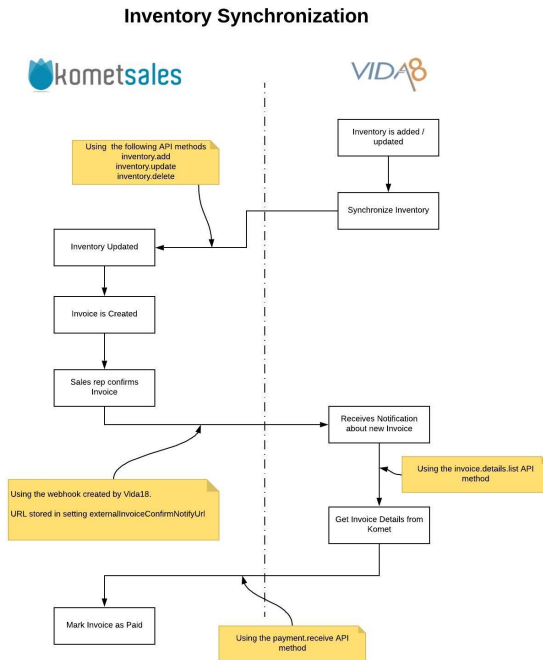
Inventory Synchronization

kometsales

VIDA18

Inventory is added / updated

Using the following API methods
inventory.add
inventory.update
inventory.delete

Synchronize Inventory

Inventory Updated

Invoice is Created

Sales rep confirms Invoice

Receives Notification about new Invoice

Using the invoice.details.list API method

Using the webhook created by Vida18.

URL stored in setting externalInvoiceConfirmNotifyUrl

Get Invoice Details from Komet

Mark Invoice as Paid

Using the payment.receive API method